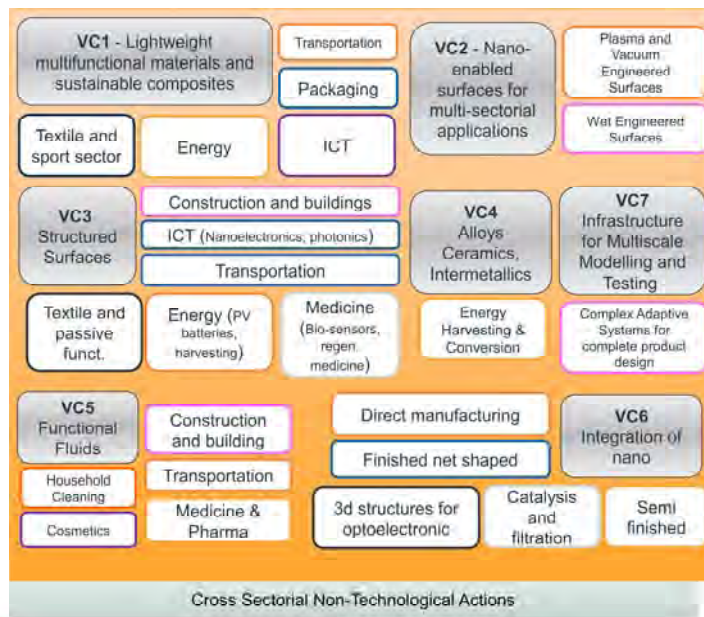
VC1 - Lightweight multifunctional materials and sustainable composites

Transportation

Packaging

Textile and sport sector

Energy

ICT

VC2 - Nano-enabled surfaces for multi-sectorial applications

Plasma and Vacuum Engineered Surfaces

Wet Engineered Surfaces

VC3 Structured Surfaces

Construction and buildings

ICT (Nanoelectronics, photonics)

Transportation

Textile and passive funct.

Energy (PV batteries, harvesting)

Medicine (Bio-sensors, regen medicine)

VC4 Alloys Ceramics, Intermetallics

Energy Harvesting & Conversion

VC7 Infrastructure for Multiscale Modelling and Testing

Complex Adaptive Systems for complete product design

VC5 Functional Fluids

Construction and building

Household Cleaning

Transportation

Cosmetics

Medicine & Pharma

Direct manufacturing

Finished net shaped

VC6 Integration of nano

3d structures for optoelectronic

Catalysis and filtration

Semi finished

Cross Sectorial Non-Technological Actions